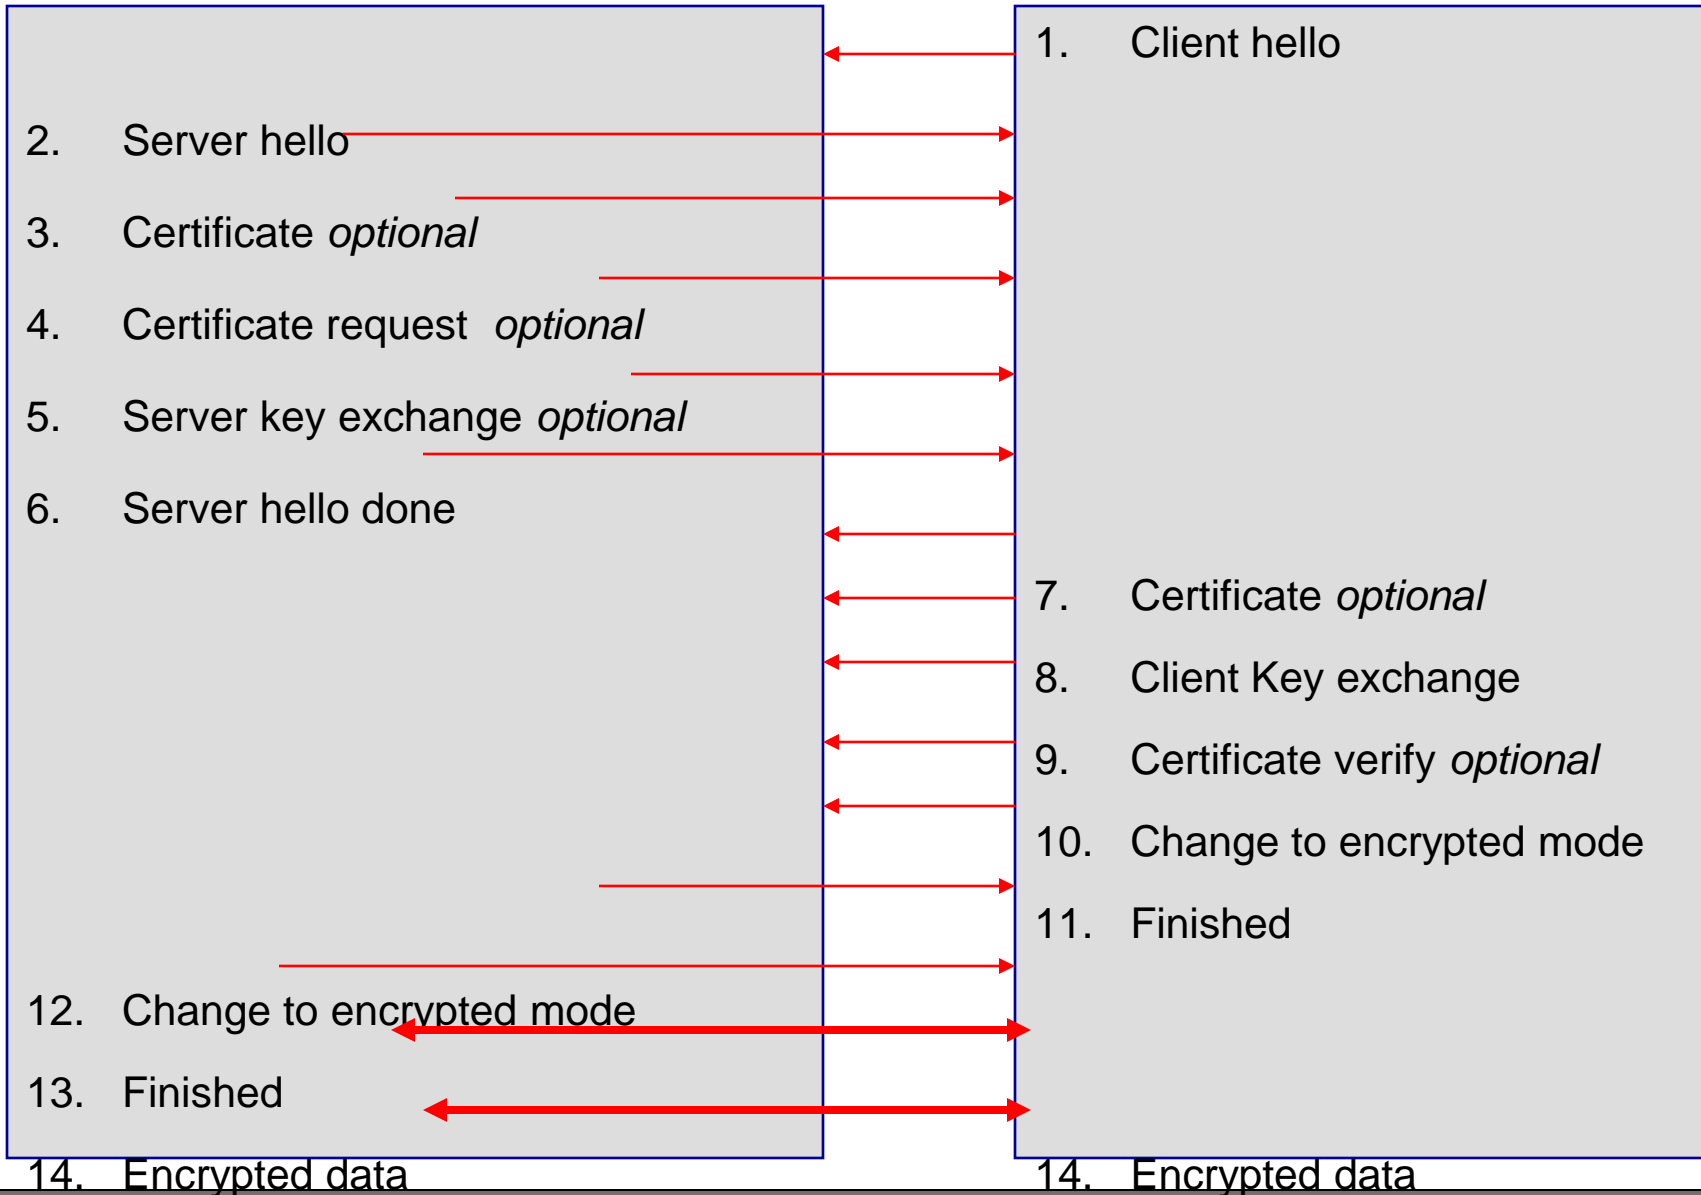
2. Server hello

3. Certificate *optional*

4. Certificate request *optional*

5. Server key exchange *optional*

6. Server hello done

12. Change to encrypted mode

13. Finished

14. Encrypted data

1. Client hello

7. Certificate *optional*

8. Client Key exchange

9. Certificate verify *optional*

10. Change to encrypted mode

11. Finished

14. Encrypted data